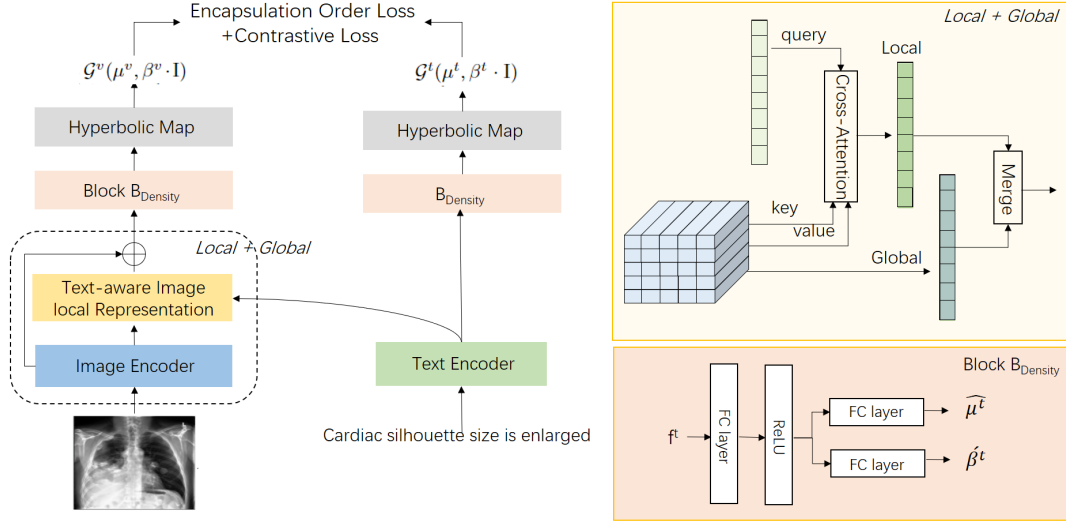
Encapsulation Order Loss
+Contrastive Loss

$\mathcal{G}^v(\mu^v, \beta^v \cdot \mathrm{I})$

$\mathcal{G}^t(\mu^t, \beta^t \cdot \mathrm{I})$

Hyperbolic Map

Hyperbolic Map

Block $B_{Density}$

$B_{Density}$

Local + Global

Text-aware Image local Representation

Image Encoder

Text Encoder

Cardiac silhouette size is enlarged

Local + Global

query

Local

Cross-Attention

Merge

key

value

Global

Block $B_{Density}$

$f^t$

FC layer

ReLU

FC layer

FC layer

$\widehat{\mu^t}$

$\acute{\beta^t}$